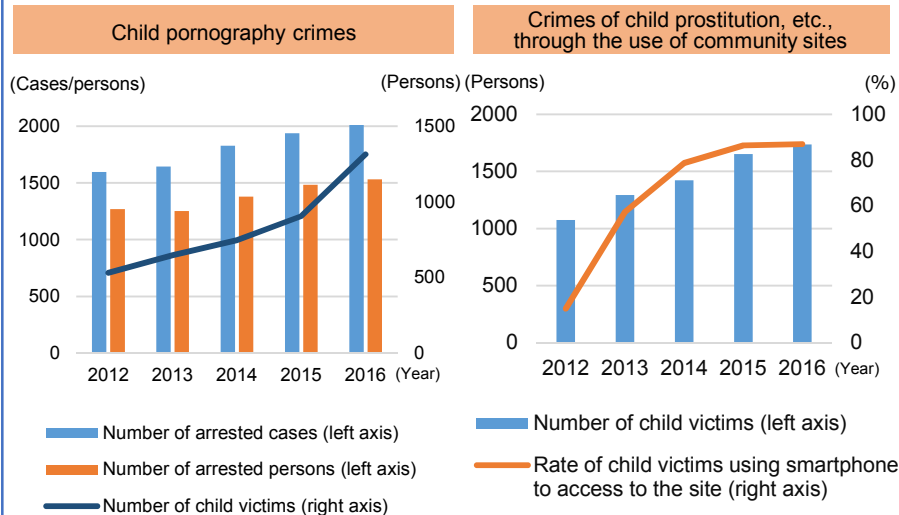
Child pornography crimes

(Cases/persons)

(Persons)

2000
1500
1000
500
0

1500
1000
500
0

2012 2013 2014 2015 2016 (Year)

Number of arrested cases (left axis)
Number of arrested persons (left axis)
Number of child victims (right axis)

Crimes of child prostitution, etc., through the use of community sites

(Persons)

(%)

2000
1500
1000
500
0

100
80
60
40
20
0

2012 2013 2014 2015 2016 (Year)

Number of child victims (left axis)
Rate of child victims using smartphone to access to the site (right axis)